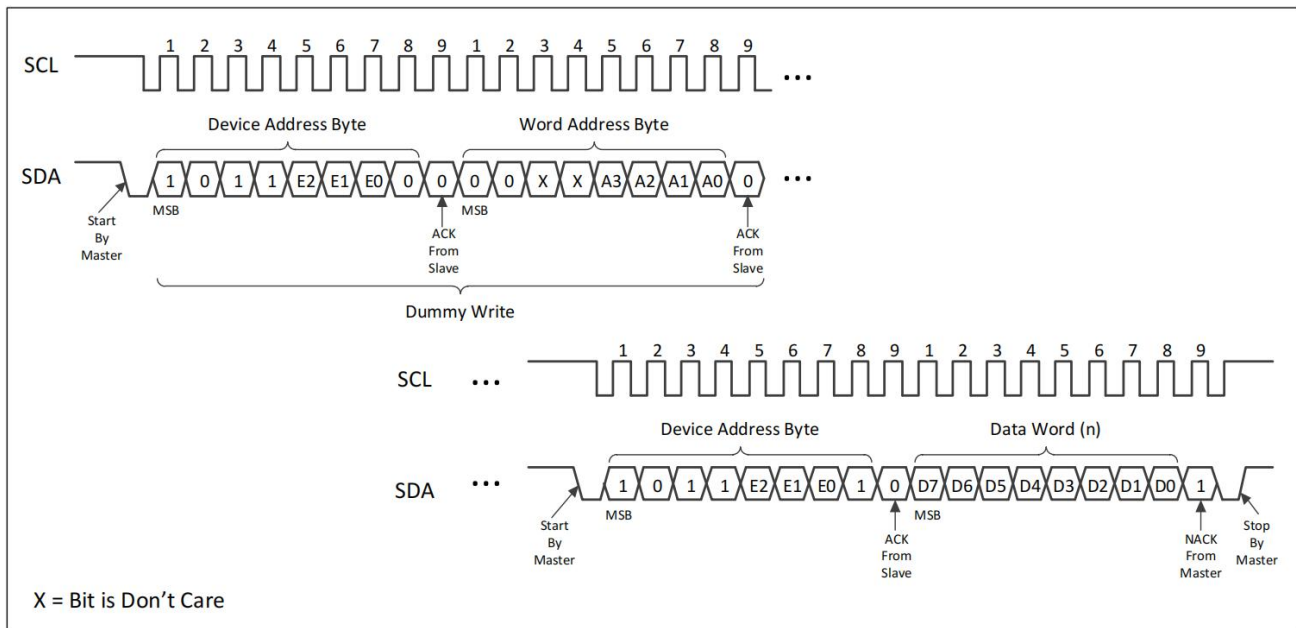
SCL 1 2 3 4 5 6 7 8 9 1 2 3 4 5 6 7 8 9 ...

Device Address Byte

Word Address Byte

SDA 1 0 1 1 E2 E1 E0 0 0 0 0 X X A3 A2 A1 A0 0 ...

Start By Master

MSB

ACK From Slave

MSB

ACK From Slave

Dummy Write

SCL ... 1 2 3 4 5 6 7 8 9 1 2 3 4 5 6 7 8 9

Device Address Byte

Data Word (n)

SDA ... 1 0 1 1 E2 E1 E0 1 0 D7 D6 D5 D4 D3 D2 D1 D0 1

Start By Master

MSB

ACK From Slave

MSB

NACK From Master

Stop By Master

X = Bit is Don't Care